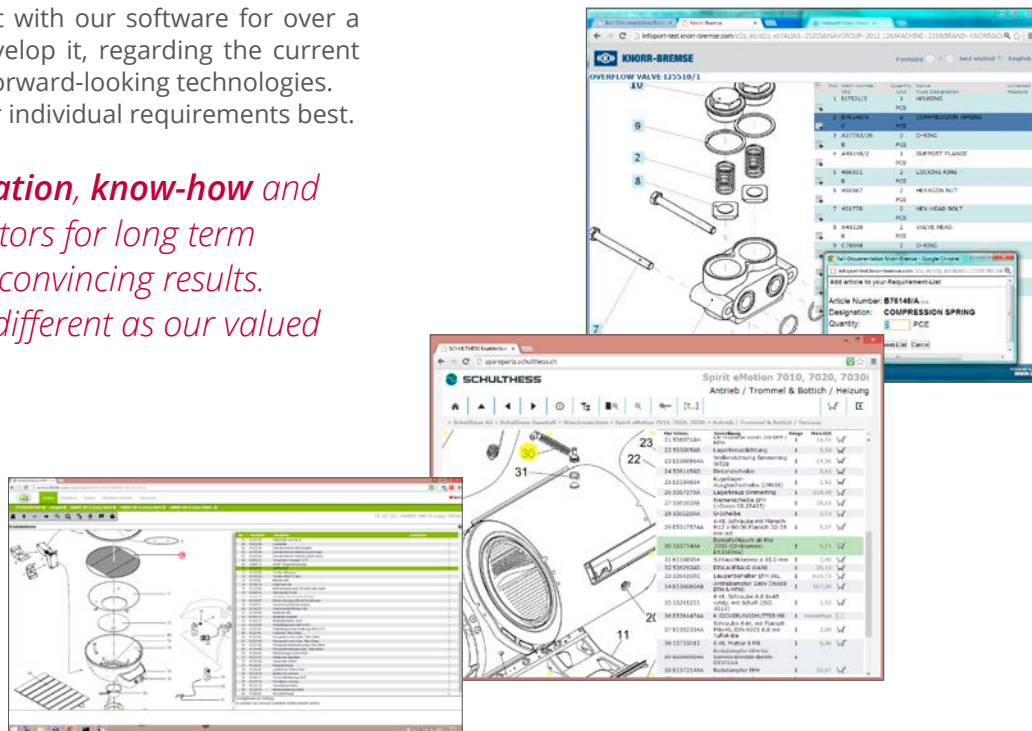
t with our software for over a velop it, regarding the current orward-looking technologies. individual requirements best.

ation, know-how and tors for long term convincing results. different as our valued

KNORR-BREMSE

OVERFLOW VALVE I25510/1

10

9

2

8

7

| | | | |
|---|---|---|---|
| 1 | I17531/1 | 1 PCE | HOUSING |
| 2 | B76146/A | 1 PCE | COMPRESSION SPRING |
| 3 | A27763/36 | 2 PCE | O-RING |
| 4 | A48148/2 | 1 PCE | SUPPORT FLANGE |
| 5 | 466821 | 2 PCE | LOCKING RING |
| 6 | 458567 | 2 PCE | HEXAGON NUT |
| 7 | 401776 | 2 PCE | HEX-HEAD BOLT |
| 8 | A48128 | 2 PCE | VALVE HEAD |
| 9 | C78948 | 2 | O-RING |

Add article to your Requirement-List

Article Number: B76146/A
Designation: COMPRESSION SPRING
Quantity: 1 PCE

Cancel

SCHULTHESS

Spirit eMotion 7010, 7020, 7030i
Antrieb / Trommel & Bottich / Heizung

23
30
22
31
11

30 3037149A